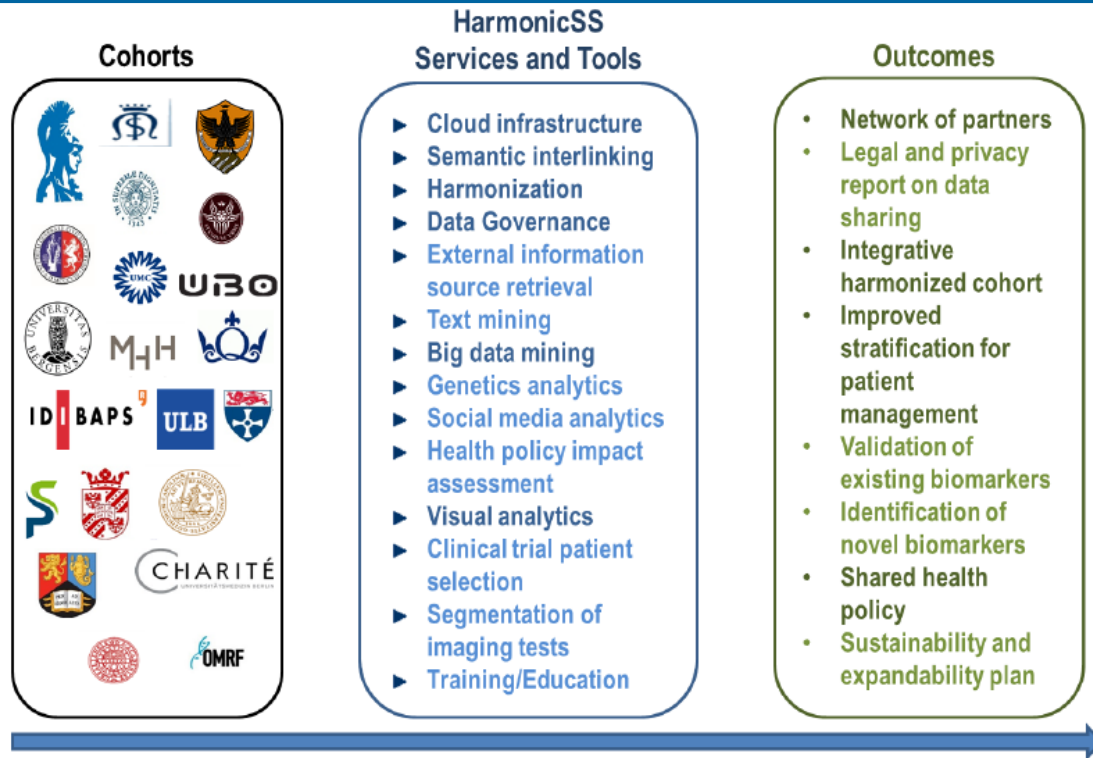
Cohorts

UMC

UBO

UNIVERSITAS BERGENSIS

MHH

IDIBAPS

ULB

CHARITÉ

OMRF

HarmonicSS
Services and Tools

- Cloud infrastructure
- Semantic interlinking
- Harmonization
- Data Governance
- External information source retrieval
- Text mining
- Big data mining
- Genetics analytics
- Social media analytics
- Health policy impact assessment
- Visual analytics
- Clinical trial patient selection
- Segmentation of imaging tests
- Training/Education

Outcomes

- Network of partners
- Legal and privacy report on data sharing
- Integrative harmonized cohort
- Improved stratification for patient management
- Validation of existing biomarkers
- Identification of novel biomarkers
- Shared health policy
- Sustainability and expandability plan